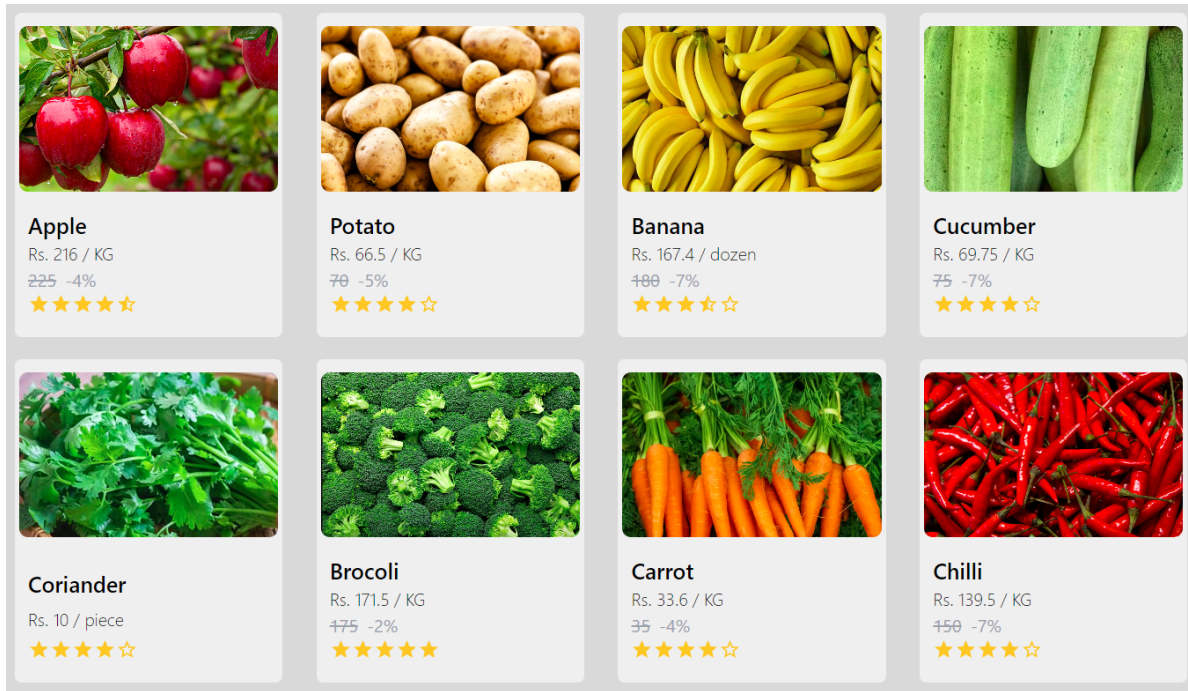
Apple
Rs. 216 / KG
~~225~~ -4%
★★★★⯪

Potato
Rs. 66.5 / KG
~~70~~ -5%
★★★★☆

Banana
Rs. 167.4 / dozen
~~180~~ -7%
★★★⯪☆

Cucumber
Rs. 69.75 / KG
~~75~~ -7%
★★★★☆

Coriander
Rs. 10 / piece
★★★★☆

Brocoli
Rs. 171.5 / KG
~~175~~ -2%
★★★★★

Carrot
Rs. 33.6 / KG
~~35~~ -4%
★★★★☆

Chilli
Rs. 139.5 / KG
~~150~~ -7%
★★★★☆